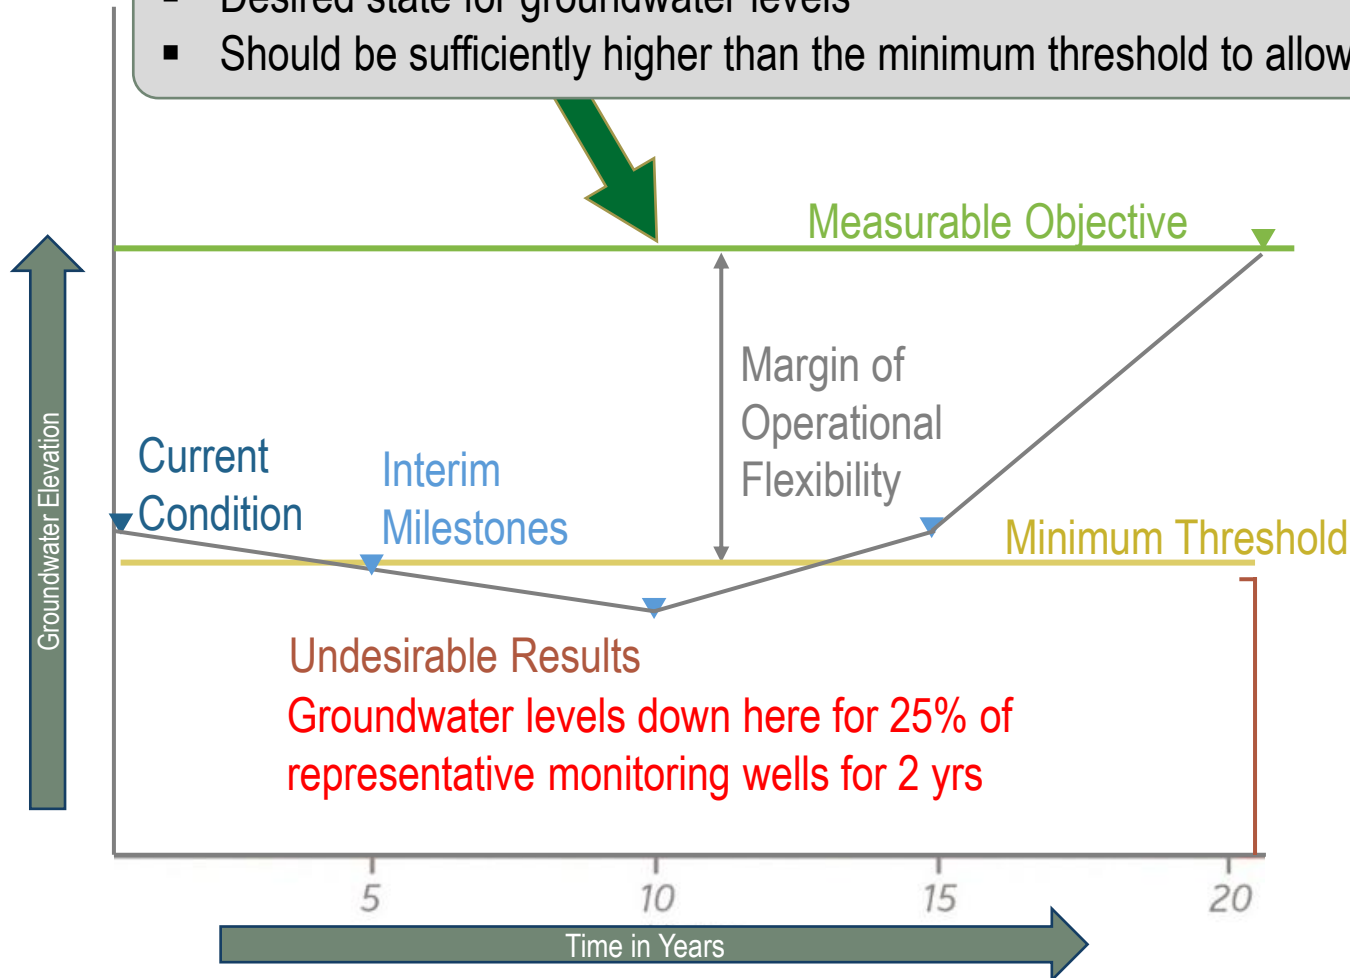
▪ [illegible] state for groundwater levels
▪ Should be sufficiently higher than the minimum threshold to allow

Measurable Objective

Margin of Operational Flexibility

Current Condition

Interim Milestones

Minimum Threshold

Groundwater Elevation

Undesirable Results
Groundwater levels down here for 25% of representative monitoring wells for 2 yrs

5
10
15
20

Time in Years